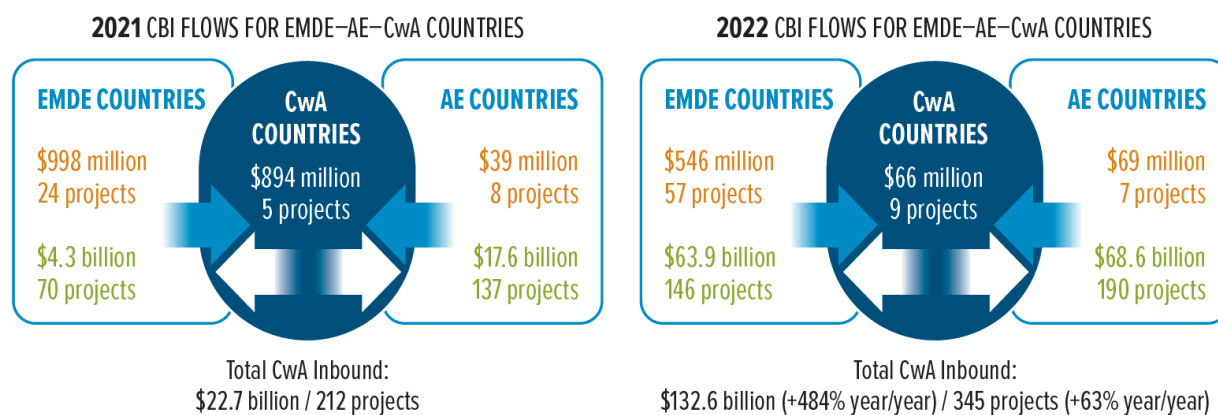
**2021** CBI FLOWS FOR EMDE–AE–CwA COUNTRIES

EMDE COUNTRIES

$998 million
24 projects

$4.3 billion
70 projects

CwA COUNTRIES

$894 million
5 projects

AE COUNTRIES

$39 million
8 projects

$17.6 billion
137 projects

Total CwA Inbound:
$22.7 billion / 212 projects

**2022** CBI FLOWS FOR EMDE–AE–CwA COUNTRIES

EMDE COUNTRIES

$546 million
57 projects

$63.9 billion
146 projects

CwA COUNTRIES

$66 million
9 projects

AE COUNTRIES

$69 million
7 projects

$68.6 billion
190 projects

Total CwA Inbound:
$132.6 billion (+484% year/year) / 345 projects (+63% year/year)